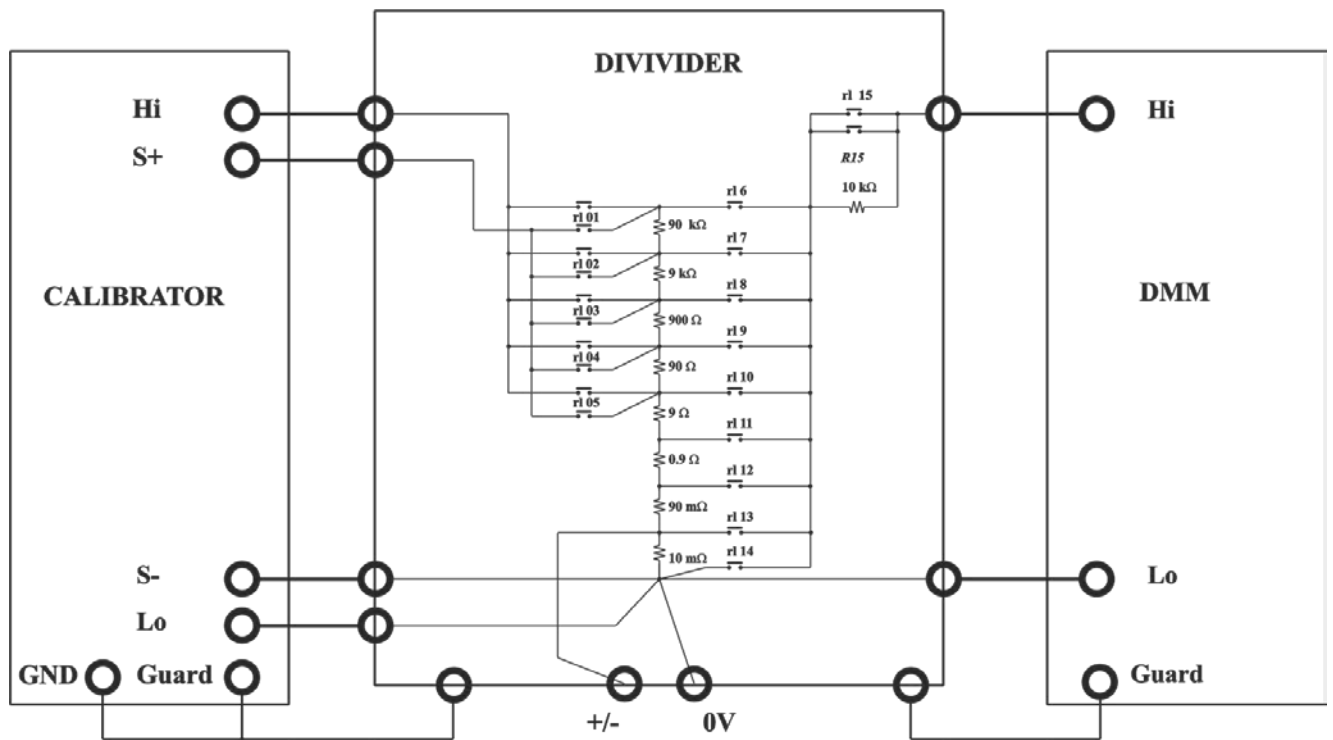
DIVIVIDER

Hi
S+

CALIBRATOR

S-
Lo
GND Guard

rl 15
R15
10 kΩ
rl 6
rl 01
90 kΩ
rl 7
rl 02
9 kΩ
rl 8
rl 03
900 Ω
rl 9
rl 04
90 Ω
rl 10
rl 05
9 Ω
rl 11
0.9 Ω
rl 12
90 mΩ
rl 13
10 mΩ
rl 14

+/-
0V

Hi

DMM

Lo

Guard